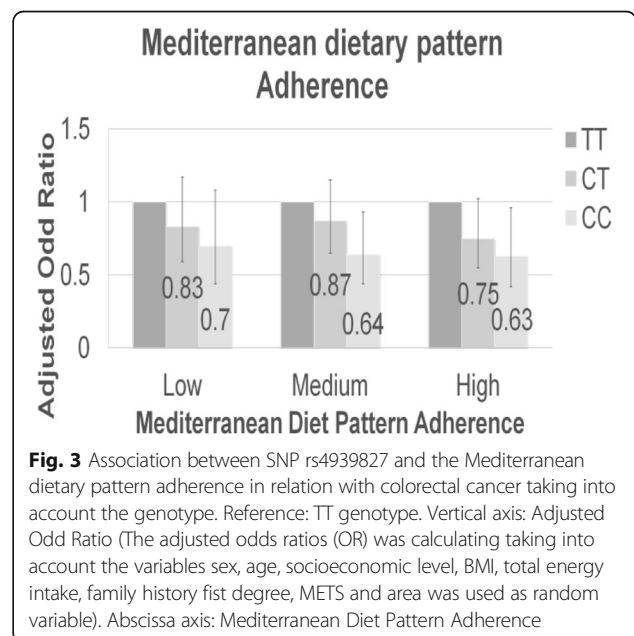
Mediterranean dietary pattern Adherence

Adjusted Odd Ratio

1.5

1

0.5

0

TT
CT
CC

0.83
0.7
0.87
0.64
0.75
0.63

Low
Medium
High

Mediterranean Diet Pattern Adherence

**Fig. 3** Association between SNP rs4939827 and the Mediterranean dietary pattern adherence in relation with colorectal cancer taking into account the genotype. Reference: TT genotype. Vertical axis: Adjusted Odd Ratio (The adjusted odds ratios (OR) was calculating taking into account the variables sex, age, socioeconomic level, BMI, total energy intake, family history fist degree, METS and area was used as random variable). Abscissa axis: Mediterranean Diet Pattern Adherence